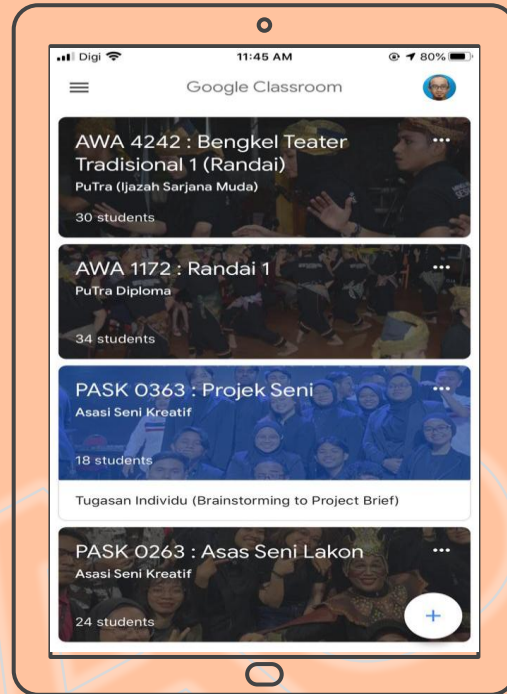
Digi 11:45 AM 80%

Google Classroom

AWA 4242 : Bengkel Teater Tradisional 1 (Randai)
PuTra (Ijazah Sarjana Muda)
30 students

AWA 1172 : Randai 1
PuTra Diploma
34 students

PASK 0363 : Projek Seni
Asasi Seni Kreatif
18 students
Tugasan Individu (Brainstorming to Project Brief)

PASK 0263 : Asas Seni Lakon
Asasi Seni Kreatif
24 students

+